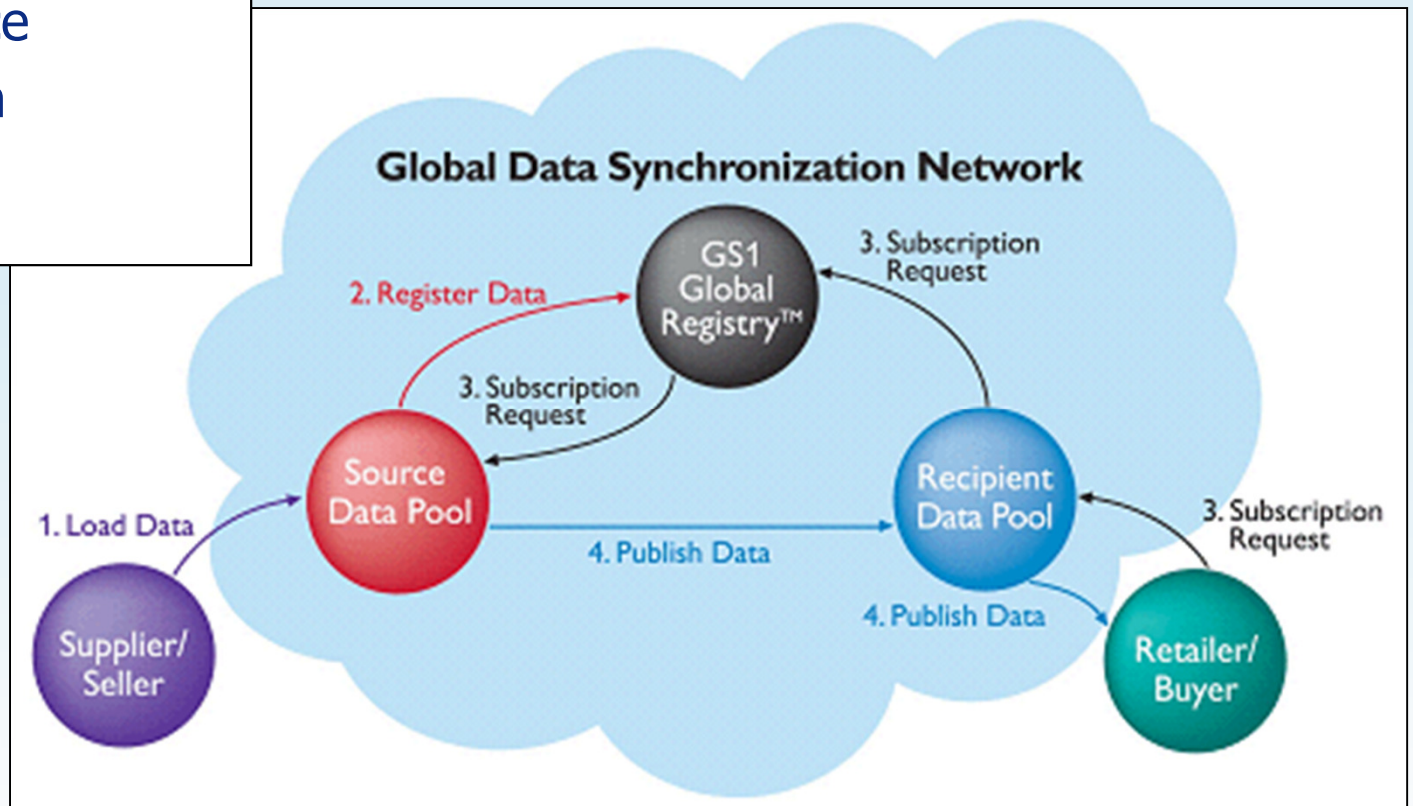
e
n

Global Data Synchronization Network

GS1 Global Registry™

2. Register Data

3. Subscription Request

3. Subscription Request

Source Data Pool

Recipient Data Pool

1. Load Data

4. Publish Data

3. Subscription Request

4. Publish Data

Supplier/ Seller

Retailer/ Buyer